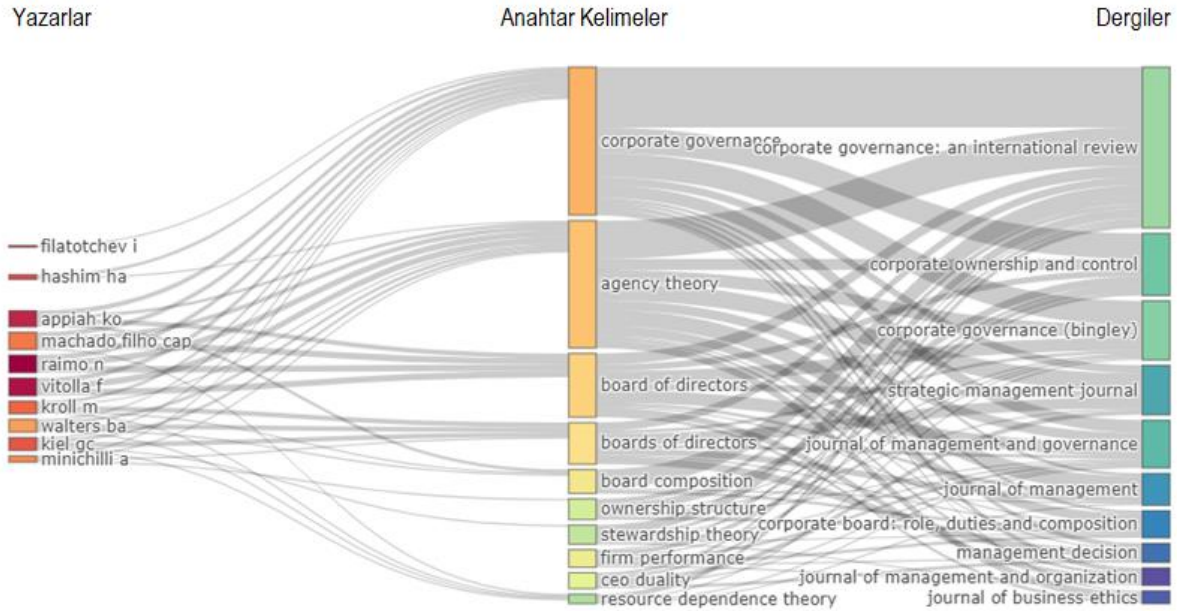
Yazarlar

Anahtar Kelimeler

Dergiler

filatotchev i
hashim ha
appiah ko
machado filho cap
raimo n
vitolla f
kroll m
walters ba
kiel gc
minichilli a

corporate governance
agency theory
board of directors
boards of directors
board composition
ownership structure
stewardship theory
firm performance
ceo duality
resource dependence theory

corporate governance: an international review
corporate ownership and control
corporate governance (bingley)
strategic management journal
journal of management and governance
journal of management
corporate board: role, duties and composition
management decision
journal of management and organization
journal of business ethics